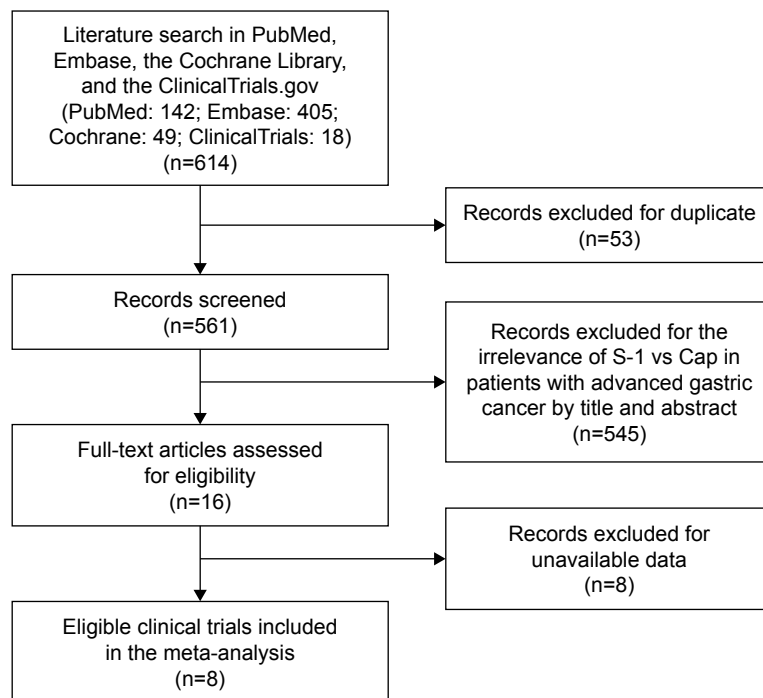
Literature search in PubMed, Embase, the Cochrane Library, and the ClinicalTrials.gov (PubMed: 142; Embase: 405; Cochrane: 49; ClinicalTrials: 18) (n=614)

Records excluded for duplicate (n=53)

Records screened (n=561)

Records excluded for the irrelevance of S-1 vs Cap in patients with advanced gastric cancer by title and abstract (n=545)

Full-text articles assessed for eligibility (n=16)

Records excluded for unavailable data (n=8)

Eligible clinical trials included in the meta-analysis (n=8)